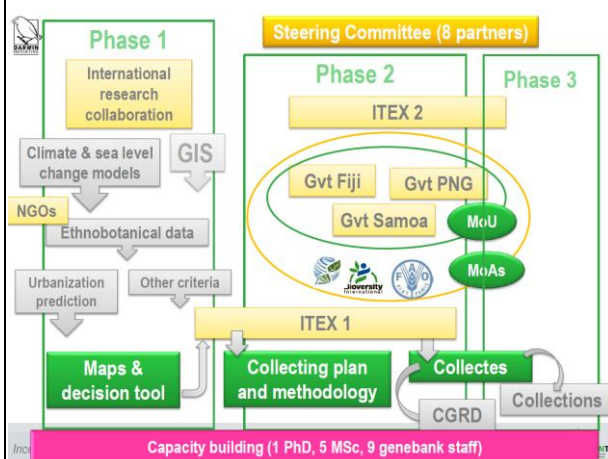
DARWIN INITIATIVE

Phase 1

Steering Committee (8 partners)

International research collaboration

Phase 2

Phase 3

ITEX 2

Climate & sea level change models

GIS

NGOs

Gvt Fiji

Gvt PNG

Gvt Samoa

MoU

Ethnobotanical data

Bioversity International

FAO

MoAs

Urbanization prediction

Other criteria

ITEX 1

Maps & decision tool

Collecting plan and methodology

Collectes

CGRD

Collections

Inc

Capacity building (1 PhD, 5 MSc, 9 genebank staff)